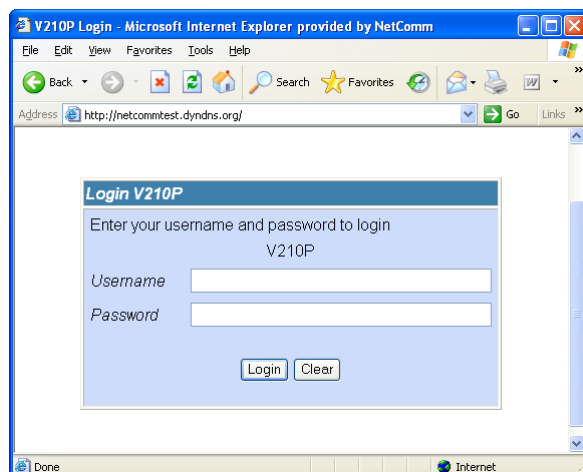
V210P Login - Microsoft Internet Explorer provided by NetComm

File Edit View Favorites Tools Help

Back Search Favorites

Address http://netcommtest.dyndns.org/ Go Links

Login V210P

Enter your username and password to login

V210P

Username

Password

Login Clear

Done Internet